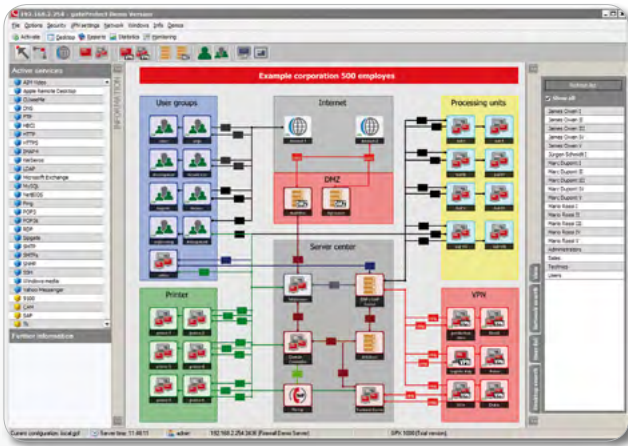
192.168.2.250 - gateProtect Demo Version

File Options Security IPSettings Network Windows Info Demo

Activate Desktop Reports Statistics Monitoring

Active services

AIM Video
Apple Remote Desktop
CUseeMe
DNS
FTP
H.323
HTTP
HTTPS
IMAP4
Kerberos
LDAP
Microsoft Exchange
MySQL
NetBIOS
Ping
POP3
POP3s
RDP
Sametime
SMTP
SMTPs
Telnet
SSH
Windows media
Yahoo Messenger
X.500
CVS
SAP
SSL

Further information

INFORMATION

Example corporation 500 employes

User groups

Internet

DMZ

Processing units

Server center

Printer

VPN

Active AD

Show all

James Owen I
James Owen II
James Owen III
James Owen IV
James Owen V
Jurgen Schmidt I
Marc Dupont I
Marc Dupont II
Marc Dupont III
Marc Dupont IV
Marc Dupont V
Mario Rossi I
Mario Rossi II
Mario Rossi III
Mario Rossi IV
Mario Rossi V
Administrators
Sales
Technics
Users

Current configuration: local.gpf

Server time: 11:46:11

admin

192.168.2.250 (Firewall Demo Server)

UPN: 5000 (Trial version)